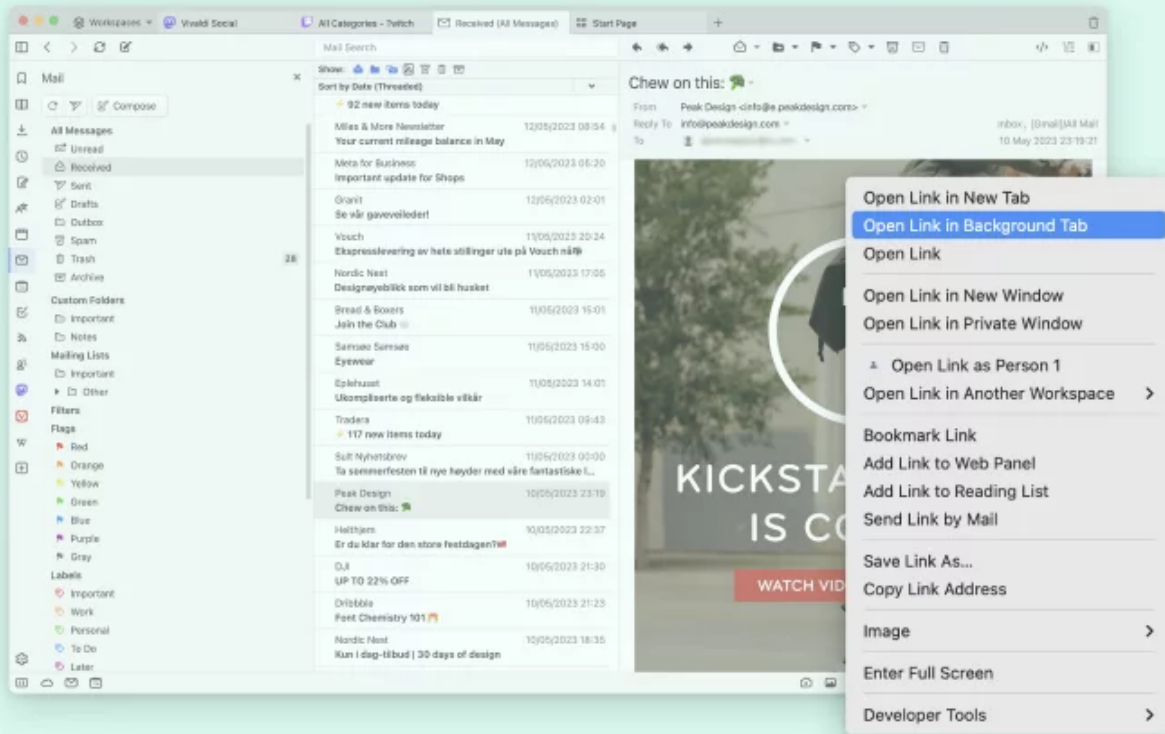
Workspaces Vivaldi Social All Categories - 7elfch Received (All Messages) Start Page

Mail Search

Mail

Compose

All Messages
Unread
Received
Sent
Drafts
Outbox
Spam
Trash 28
Archive
Custom Folders
Important
Notes
Mailing Lists
Important
Other
Filters
Flags
Red
Orange
Yellow
Green
Blue
Purple
Gray
Labels
Important
Work
Personal
To Do
Later

Show:
Sort by Date (Threaded)

92 new items today

Miles & More Newsletter 12/05/2023 08:54
Your current mileage balance in May

Meta for Business 12/05/2023 05:20
Important update for Shops

Granit 12/05/2023 02:01
Se vår gaveveileder!

Vouch 11/05/2023 20:24
Ekspresslevering av hete stillinger ute på Vouch nå!

Nordic Nest 11/05/2023 17:05
Designøyeblikk som vil bli husket

Bread & Boxers 11/05/2023 15:01
Join the Club

Samsøe Samsøe 11/05/2023 15:00
Eyewear

Eplehuset 11/05/2023 14:01
Ukompliserte og fleksible vilkår

Tradera 11/05/2023 09:43
117 new items today

Sult Nyhetsbrev 11/05/2023 00:00
Ta sommerfesten til nye høyder med våre fantastiske l...

Peak Design 10/05/2023 23:19
Chew on this:

Helthjem 10/05/2023 22:37
Er du klar for den store festdagen?

DJI 10/05/2023 21:30
UP TO 22% OFF

Dribbble 10/05/2023 21:23
Font Chemistry 101

Nordic Nest 10/05/2023 18:35
Kun i dag-tilbud | 30 days of design

Chew on this:

From Peak Design <info@e.peakdesign.com>
Reply To info@peakdesign.com
To

Inbox, [Gmail]/All Mail
10 May 2023 23:19:21

KICKSTA
IS CO
WATCH VID

Open Link in New Tab
Open Link in Background Tab
Open Link
Open Link in New Window
Open Link in Private Window
Open Link as Person 1
Open Link in Another Workspace
Bookmark Link
Add Link to Web Panel
Add Link to Reading List
Send Link by Mail
Save Link As...
Copy Link Address
Image
Enter Full Screen
Developer Tools